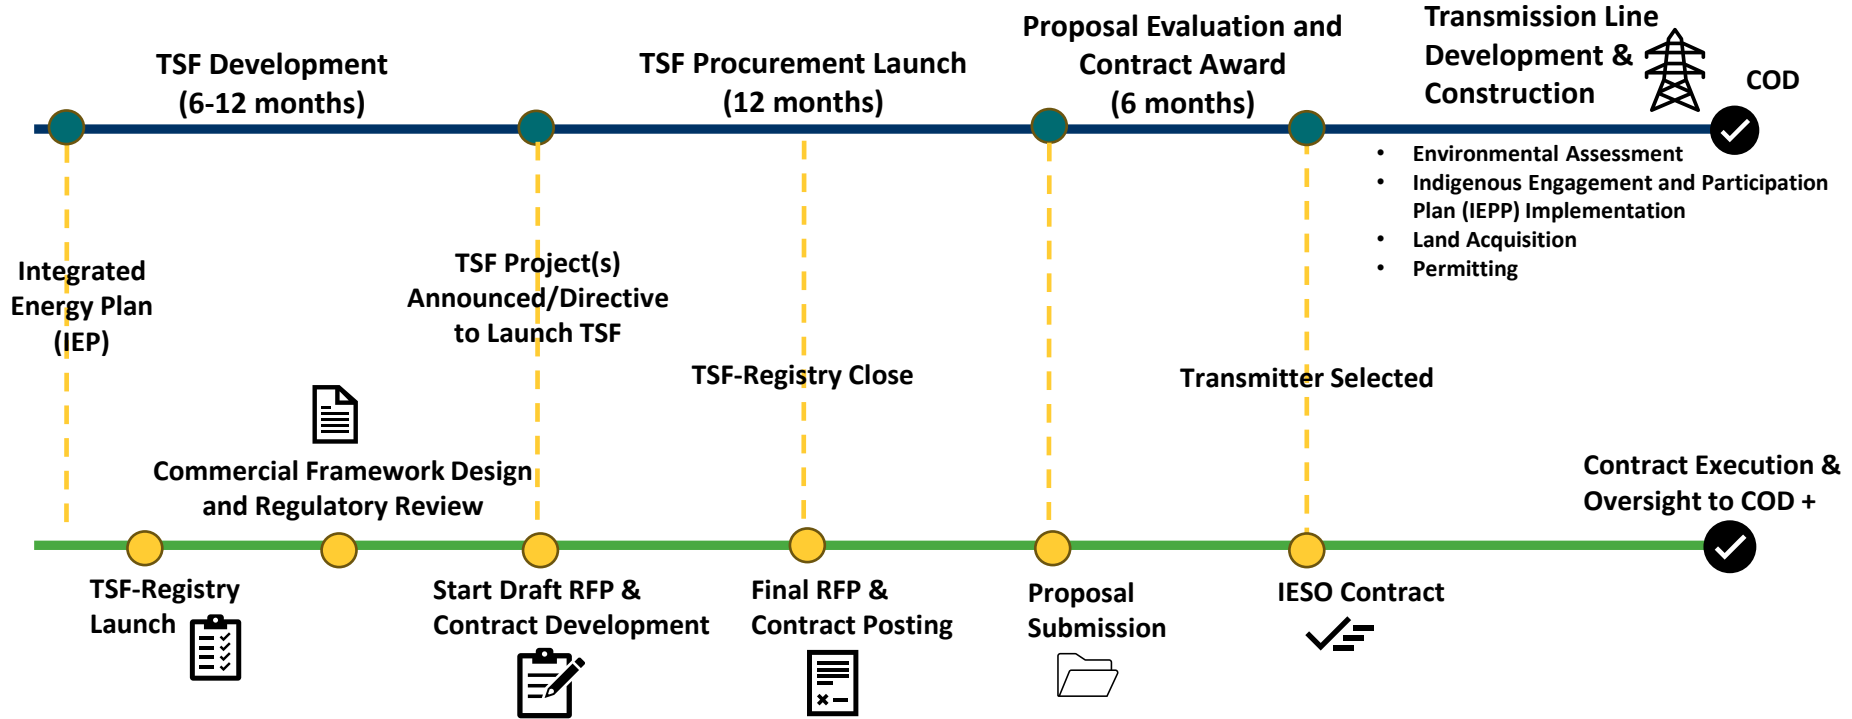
TSF Development (6-12 months)

TSF Procurement Launch (12 months)

Proposal Evaluation and Contract Award (6 months)

Transmission Line Development & Construction

COD

- Environmental Assessment
- Indigenous Engagement and Participation Plan (IEPP) Implementation
- Land Acquisition
- Permitting

Integrated Energy Plan (IEP)

TSF Project(s) Announced/Directive to Launch TSF

TSF-Registry Close

Transmitter Selected

Commercial Framework Design and Regulatory Review

Contract Execution & Oversight to COD +

TSF-Registry Launch

Start Draft RFP & Contract Development

Final RFP & Contract Posting

Proposal Submission

IESO Contract